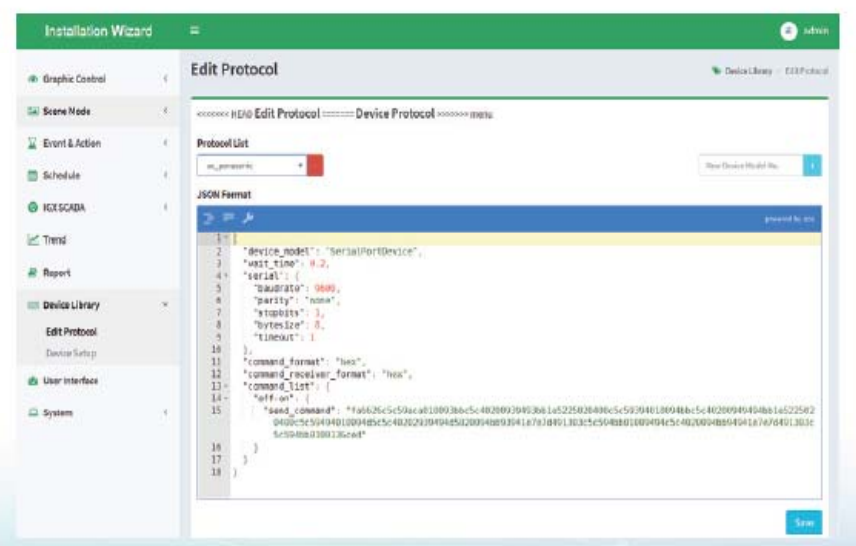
Installation Wizard ≡ admin

Graphic Control
Scene Mode
Event & Action
Schedule
IGX SCADA
Trend
Report
Device Library
Edit Protocol
Device Setup
User Interface
System

Edit Protocol

Device Library / Edit Protocol

<<<<<<< HEAD Edit Protocol ======= Device Protocol >>>>>>> menu

Protocol List

ac_panasonic

New Device Model No.

JSON Format

powered by ace

1 {
2 "device_model": "SerialPortDevice",
3 "wait_time": 0.2,
4 "serial": {
5 "baudrate": 9600,
6 "parity": "none",
7 "stopbits": 1,
8 "bytesize": 8,
9 "timeout": 1
10 },
11 "command_format": "hex",
12 "command_receiver_format": "hex",
13 "command_list": {
14 "off-on": {
15 "send_command": "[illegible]"
16 }
17 }
18 }

Save